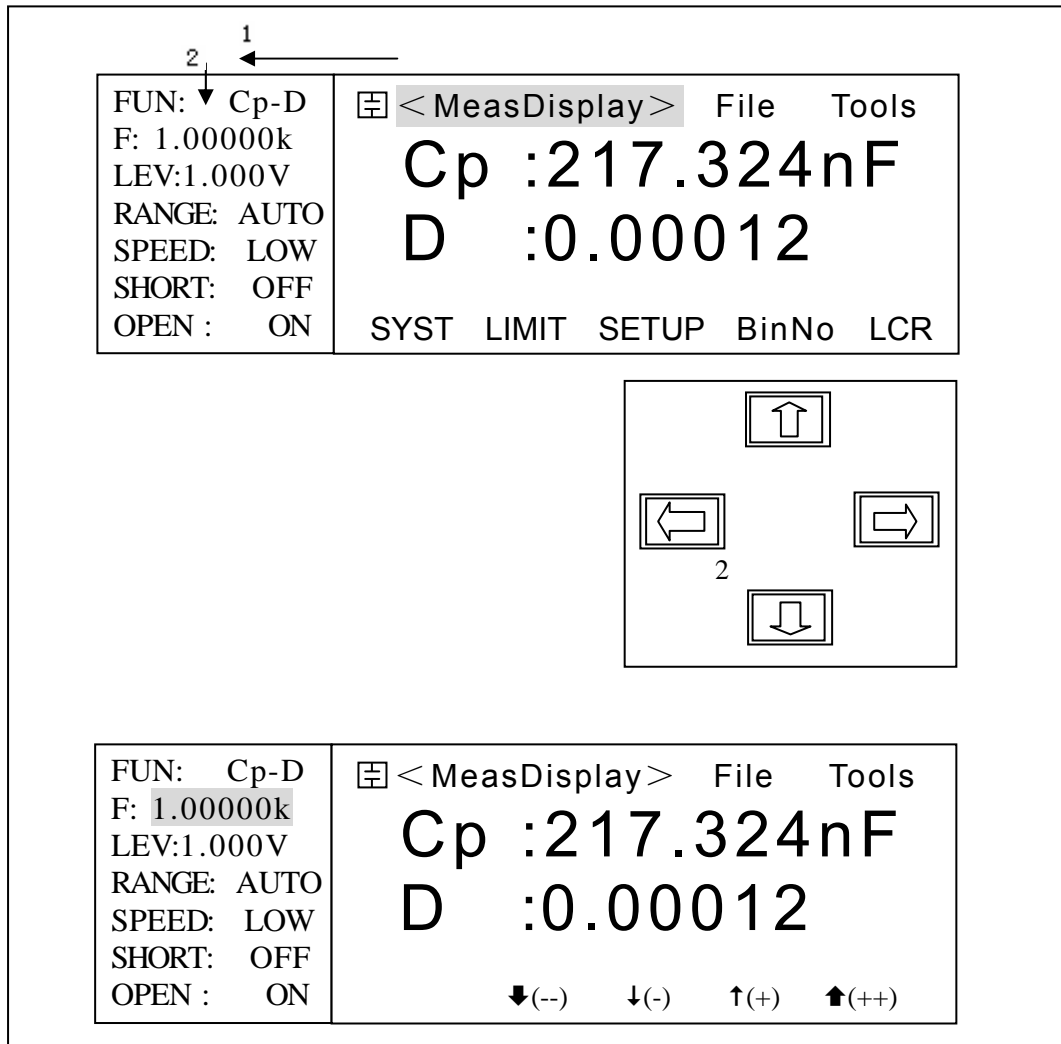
1
2
FUN: Cp-D
F: 1.00000k
LEV:1.000V
RANGE: AUTO
SPEED: LOW
SHORT: OFF
OPEN : ON

⊟ <MeasDisplay> File Tools
Cp :217.324nF
D :0.00012
SYST LIMIT SETUP BinNo LCR

2

FUN: Cp-D
F: 1.00000k
LEV:1.000V
RANGE: AUTO
SPEED: LOW
SHORT: OFF
OPEN : ON

⊟ <MeasDisplay> File Tools
Cp :217.324nF
D :0.00012
(--) (-) (+) (++)